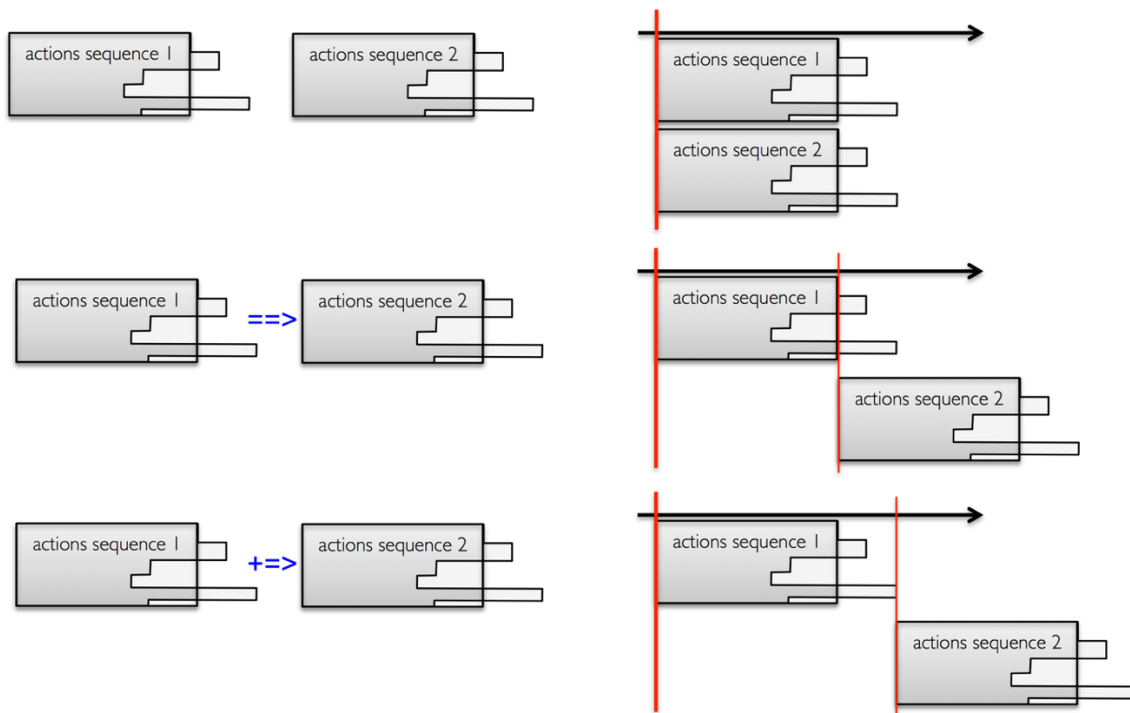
actions sequence 1

actions sequence 2

actions sequence 1

actions sequence 2

actions sequence 1

==>

actions sequence 2

actions sequence 1

actions sequence 2

actions sequence 1

+=>

actions sequence 2

actions sequence 1

actions sequence 2